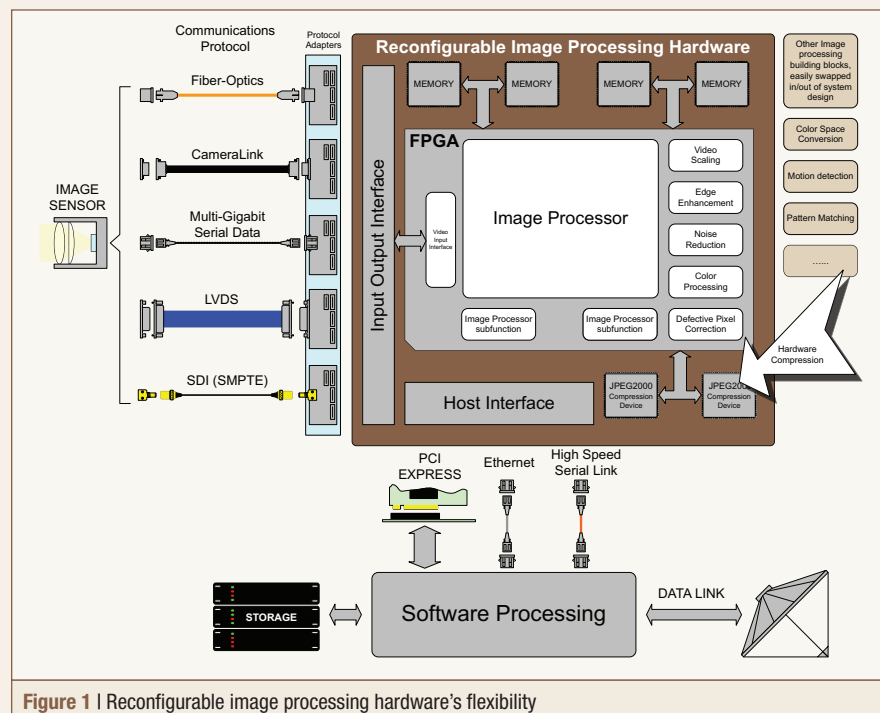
Communications Protocol

Protocol Adapters

Fiber-Optics

CameraLink

IMAGE SENSOR

Multi-Gigabit Serial Data

LVDS

SDI (SMPTE)

Reconfigurable Image Processing Hardware

MEMORY

MEMORY

MEMORY

MEMORY

Input Output Interface

FPGA

Video Input Interface

Image Processor

Video Scaling

Edge Enhancement

Noise Reduction

Color Processing

Image Processor subfunction

Image Processor subfunction

Defective Pixel Correction

Host Interface

JPEG2000 Compression Device

JPEG20 Compression Device

Other Image processing building blocks, easily swapped in/out of system design

Color Space Conversion

Motion detection

Pattern Matching

......

Hardware Compression

PCI EXPRESS

Ethernet

High Speed Serial Link

STORAGE

Software Processing

DATA LINK

Figure 1 | Reconfigurable image processing hardware's flexibility